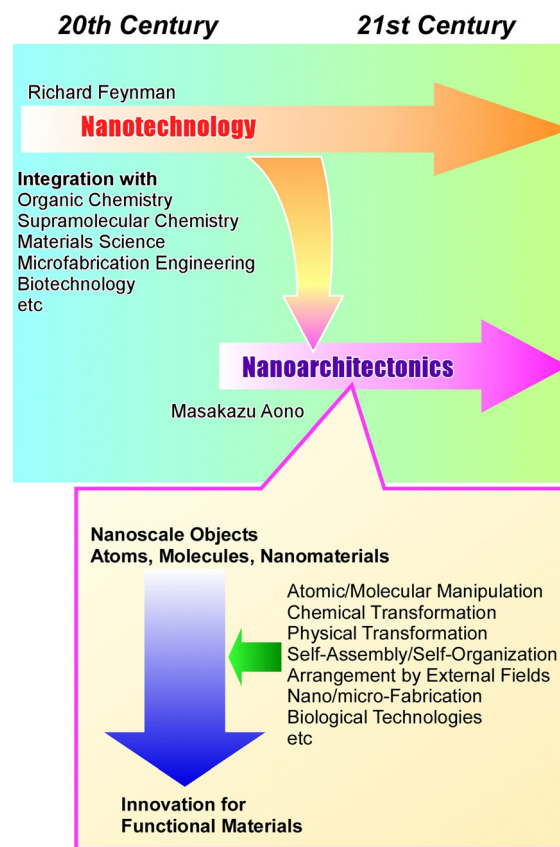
20th Century

21st Century

Richard Feynman

Nanotechnology

Integration with
Organic Chemistry
Supramolecular Chemistry
Materials Science
Microfabrication Engineering
Biotechnology
etc

Nanoarchitectonics

Masakazu Aono

Nanoscale Objects
Atoms, Molecules, Nanomaterials

Atomic/Molecular Manipulation
Chemical Transformation
Physical Transformation
Self-Assembly/Self-Organization
Arrangement by External Fields
Nano/micro-Fabrication
Biological Technologies
etc

Innovation for
Functional Materials